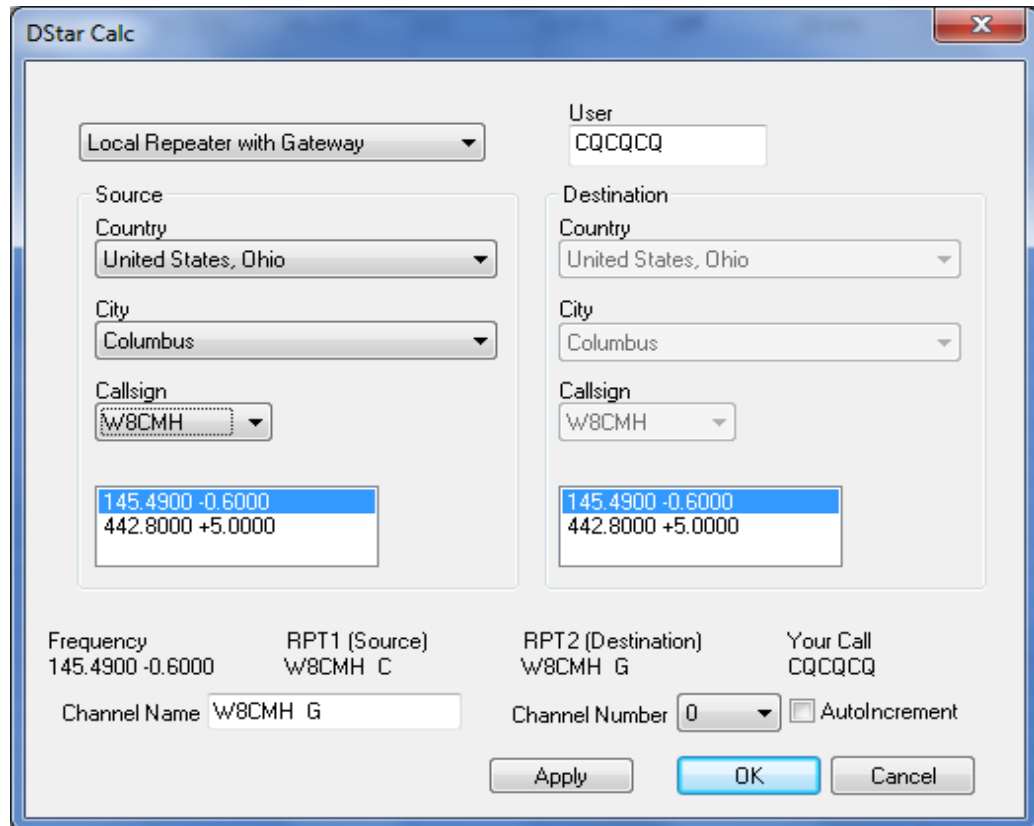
DStar Calc

x

Local Repeater with Gateway

User
CQCQCQ

Source
Country
United States, Ohio
City
Columbus
Callsign
W8CMH

145.4900 -0.6000
442.8000 +5.0000

Destination
Country
United States, Ohio
City
Columbus
Callsign
W8CMH

145.4900 -0.6000
442.8000 +5.0000

Frequency
145.4900 -0.6000

RPT1 (Source)
W8CMH C

RPT2 (Destination)
W8CMH G

Your Call
CQCQCQ

Channel Name W8CMH G

Channel Number 0

AutoIncrement

Apply
OK
Cancel